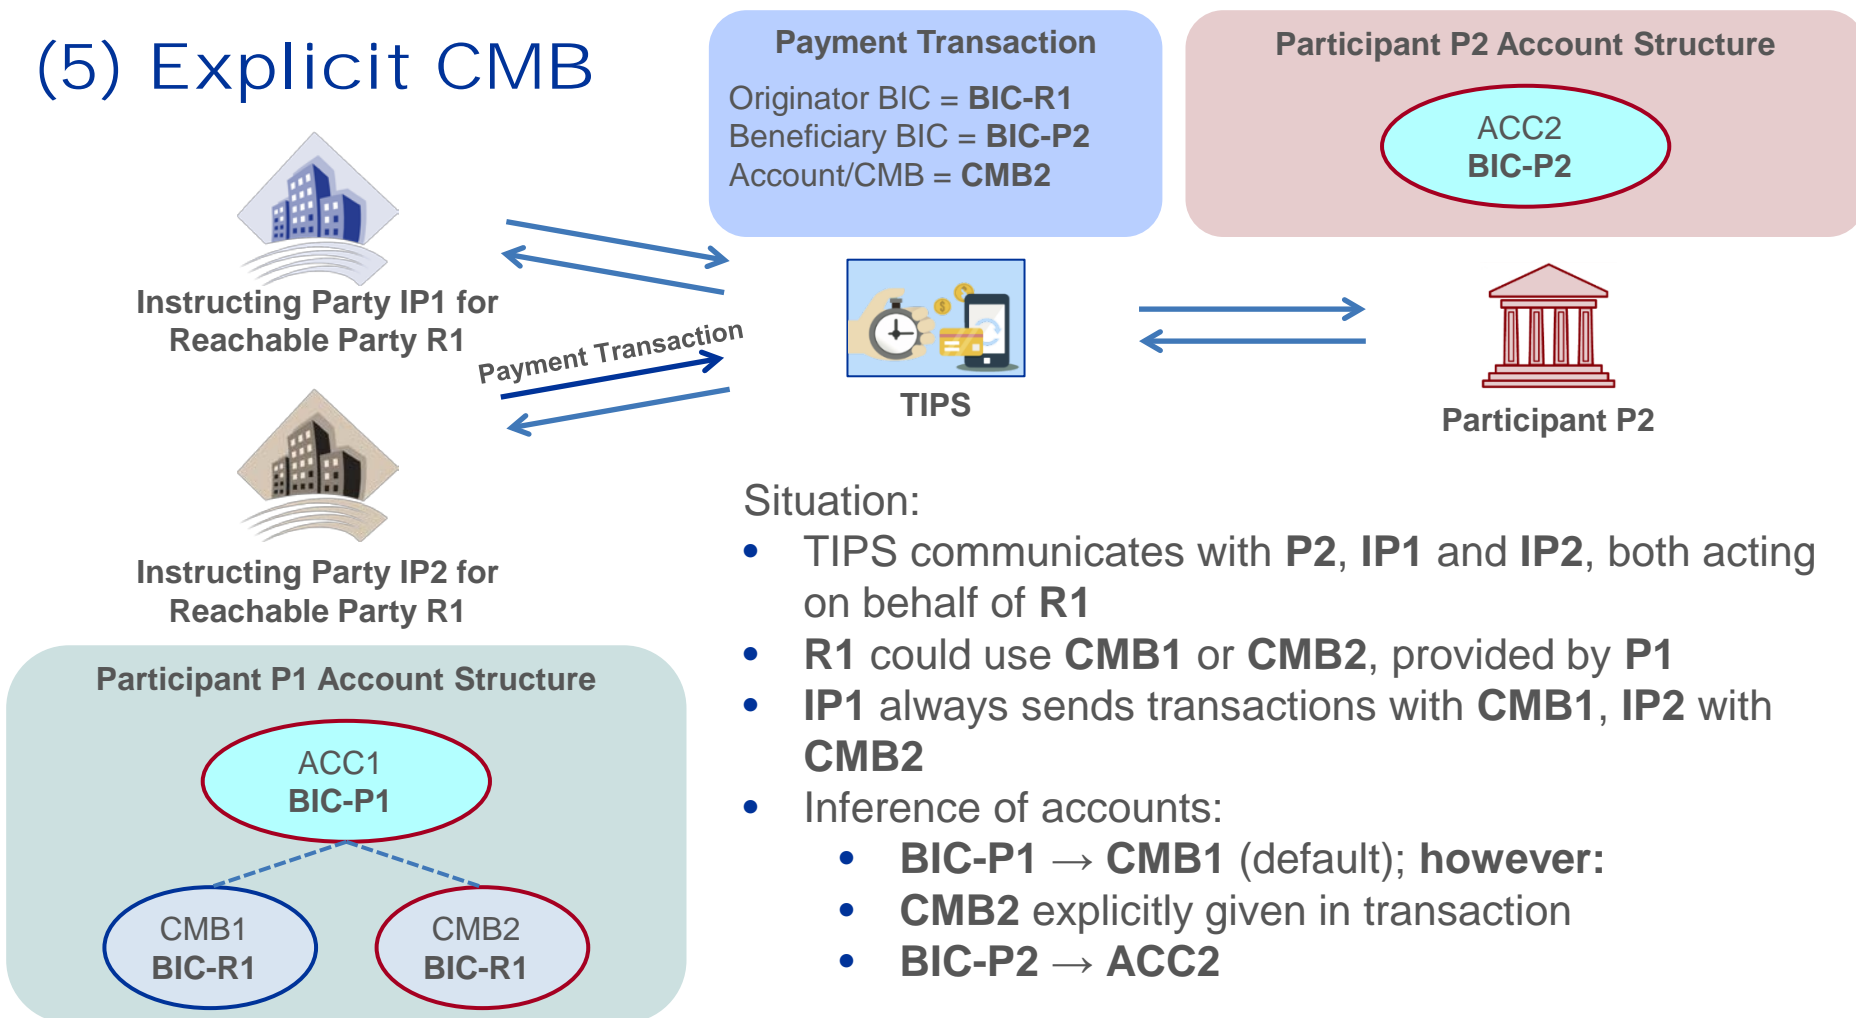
(5) Explicit CMB

Payment Transaction

Originator BIC = **BIC-R1**
Beneficiary BIC = **BIC-P2**
Account/CMB = **CMB2**

Participant P2 Account Structure

ACC2
**BIC-P2**

Instructing Party IP1 for Reachable Party R1

Payment Transaction

TIPS

Participant P2

Instructing Party IP2 for Reachable Party R1

Participant P1 Account Structure

ACC1
**BIC-P1**

CMB1
**BIC-R1**

CMB2
**BIC-R1**

Situation:

- TIPS communicates with **P2**, **IP1** and **IP2**, both acting on behalf of **R1**
- **R1** could use **CMB1** or **CMB2**, provided by **P1**
- **IP1** always sends transactions with **CMB1**, **IP2** with **CMB2**
- Inference of accounts:
  - **BIC-P1** → **CMB1** (default); **however:**
  - **CMB2** explicitly given in transaction
  - **BIC-P2** → **ACC2**